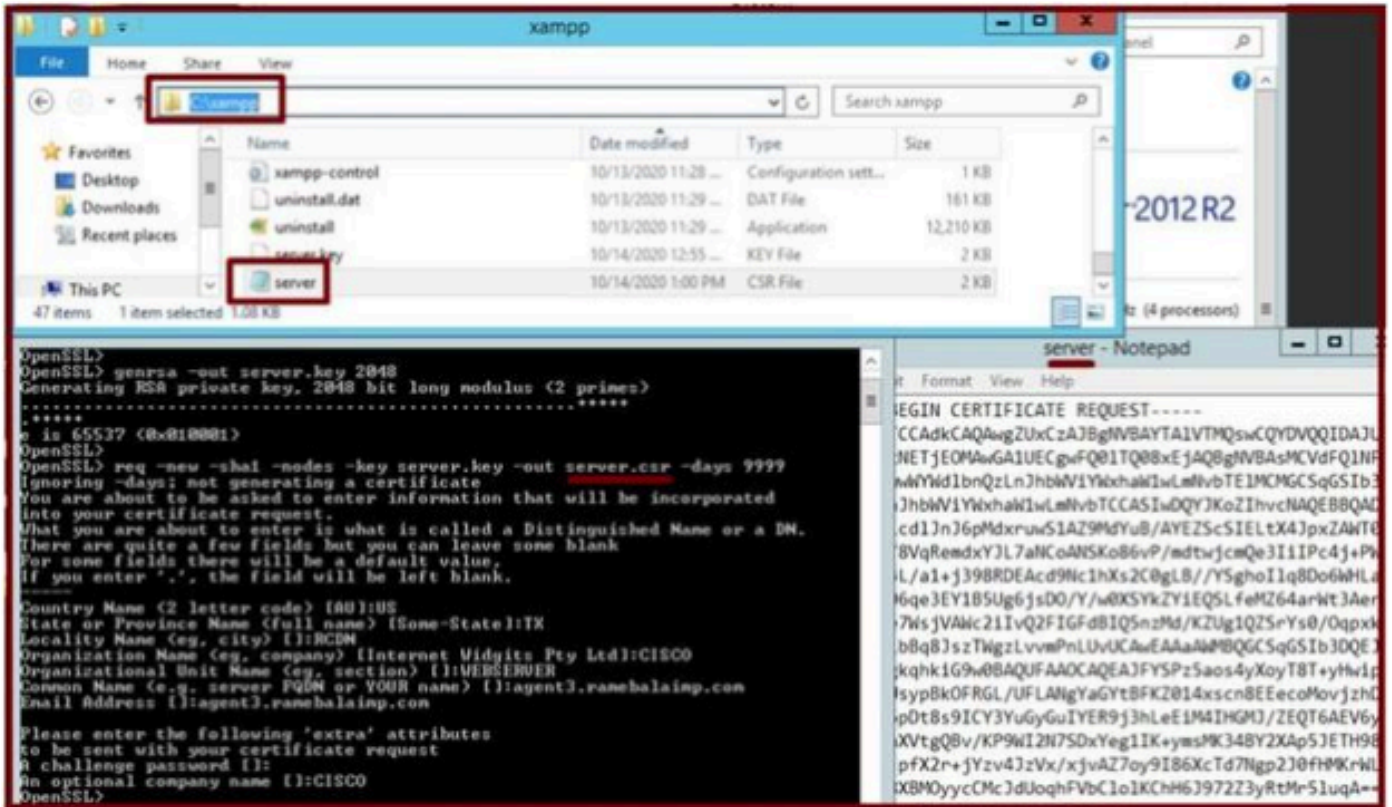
xampp

File Home Share View

C:\xampp

Search xampp

Favorites
Desktop
Downloads
Recent places

This PC

47 items 1 item selected 1.08 KB

| Name | Date modified | Type | Size |
|---|---|---|---|
| xampp-control | 10/13/2020 11:28 ... | Configuration sett... | 1 KB |
| uninstall.dat | 10/13/2020 11:29 ... | DAT File | 161 KB |
| uninstall | 10/13/2020 11:29 ... | Application | 12,210 KB |
| server.key | 10/14/2020 12:55 ... | KEY File | 2 KB |
| server | 10/14/2020 1:00 PM | CSR File | 2 KB |

anel

-2012 R2

lz (4 processors)

OpenSSL>
OpenSSL> genrsa -out server.key 2048
Generating RSA private key, 2048 bit long modulus (2 primes)
.....................................................+++++
.+++++
e is 65537 (0x010001)
OpenSSL>
OpenSSL> req -new -sha1 -nodes -key server.key -out server.csr -days 9999
Ignoring -days; not generating a certificate
You are about to be asked to enter information that will be incorporated
into your certificate request.
What you are about to enter is what is called a Distinguished Name or a DN.
There are quite a few fields but you can leave some blank
For some fields there will be a default value,
If you enter '.', the field will be left blank.
-----
Country Name (2 letter code) [AU]:US
State or Province Name (full name) [Some-State]:TX
Locality Name (eg, city) []:RCDN
Organization Name (eg, company) [Internet Widgits Pty Ltd]:CISCO
Organizational Unit Name (eg, section) []:WEBSERVER
Common Name (e.g. server FQDN or YOUR name) []:agent3.ramebalaimp.com
Email Address []:agent3.ramebalaimp.com

Please enter the following 'extra' attributes
to be sent with your certificate request
A challenge password []:
An optional company name []:CISCO
OpenSSL>

server - Notepad

t Format View Help

BEGIN CERTIFICATE REQUEST-----
CCAdkCAQAwgZUxCzAJBgNVBAYTA1VTMQswCQYDVQQIDAJ
NETjEOMAwGA1UECgwFQ01TQ08xEjAQBgNVBAsMCVdFQ1N
wWYWd1bnQzLnJhbWV1YWxhaW1wLmNvbTE1MCMGCSqGSIb
JhbWV1YWxhaW1wLmNvbTCCASIwDQYJKoZIhvcNAQEBBQA
cd1JnJ6pMdxruwS1AZ9MdYuB/AYEZScSIELtX4JpxZAWT
8VqRemdxYJL7aNCoANSKo86vP/mdtwjcmQe3IiIPc4j+P
L/a1+j398RDEAcd9Nc1hXs2C0gLB//YSghoIlq8Do6WHLa
6qe3EY1B5Ug6jsDO/Y/w0XSYkZYiEQSLfeMZ64arWt3Aer
7WsjVAWc2iIvQ2FIGFdBIQ5nzMd/KZUg1QZSrYs0/Oqpxk
b8q8JszTWgzLvvmPnLUvUCAwEAAaAWMBQGCSqGSIb3DQEJ
kqhkiG9w0BAQUFAAOCAQEAJFYSPz5aos4yXoyT8T+yHwip
sypBkOFRGL/UFLANgYaGYtBFKZ014xscn8EEecoMovjzhD
pDt8s9ICY3YuGyGuIYER9j3hLeEiM4IHGMJ/ZEQT6AEV6y
XVtgQBv/KP9WI2N7SDxYeg1IK+ymsMK348Y2XAp5JETH9
pfX2r+jYzv4JzVx/xjvAZ7oy9I86XcTd7Ngp2J0fHMKrWL
XBMOyycCMcJdUoqhFVbClo1KChH6J972Z3yRtMr5luqA